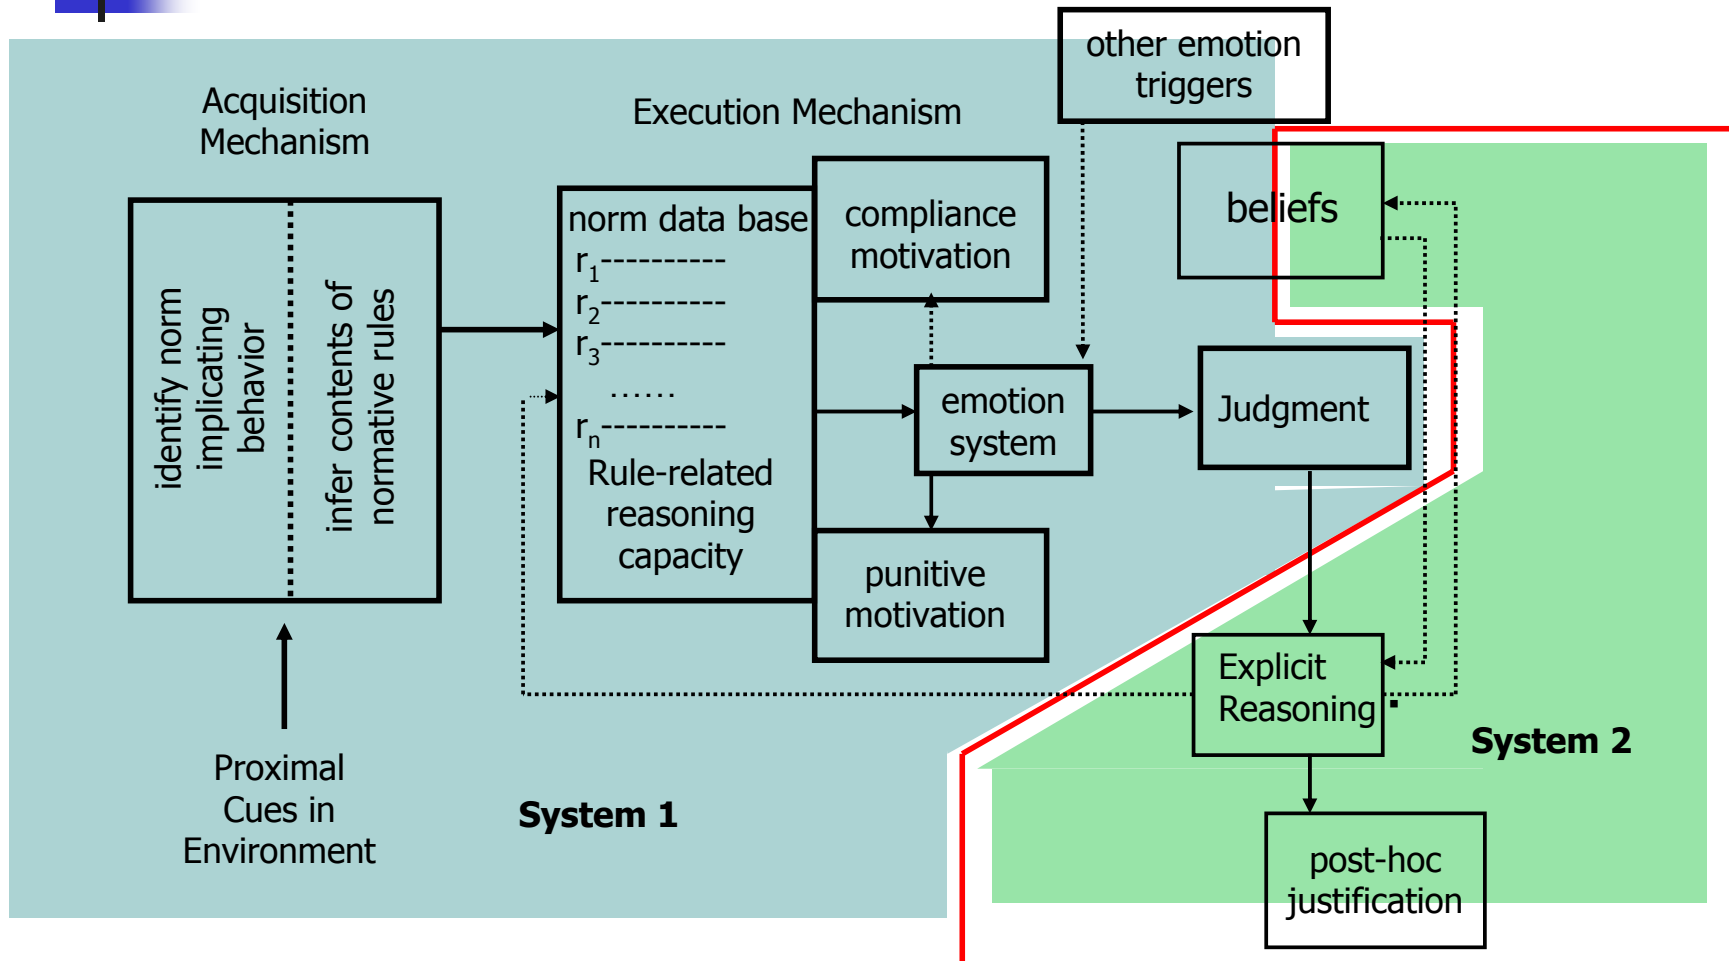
other emotion triggers

Acquisition Mechanism

Execution Mechanism

identify norm implicating behavior

infer contents of normative rules

norm data base
$r_1$----------
$r_2$----------
$r_3$----------
......
$r_n$----------
Rule-related reasoning capacity

compliance motivation

emotion system

punitive motivation

beliefs

Judgment

Explicit Reasoning

post-hoc justification

Proximal Cues in Environment

System 1

System 2